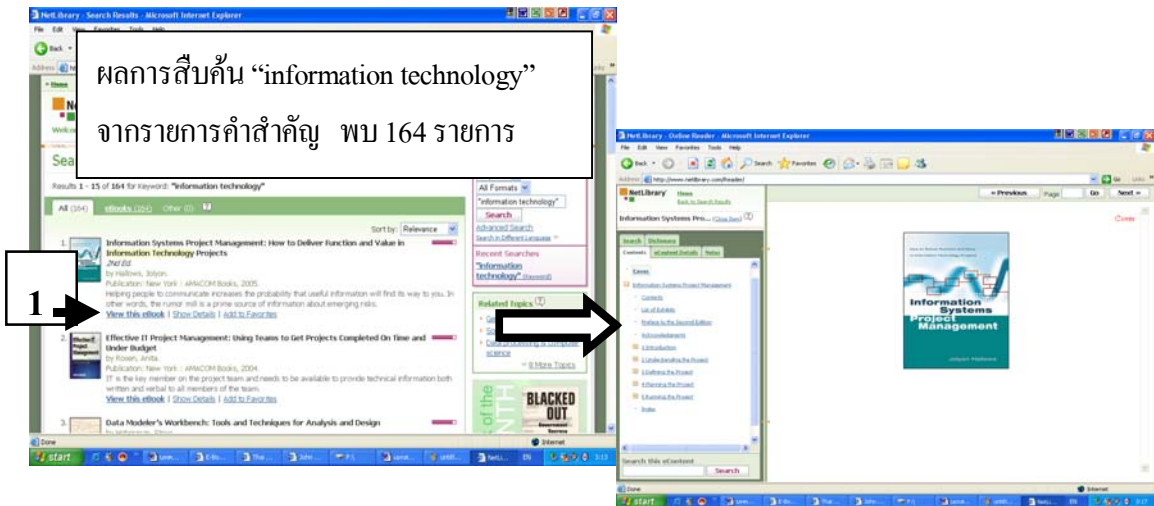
NetLibrary - Search Results - Microsoft Internet Explorer

File Edit View Favorites Tools Help

ผลการสืบค้น “information technology”

จากรายการคำสำคัญ พบ 164 รายการ

Results 1 - 15 of 164 for Keyword: "information technology"

All (164) eBooks (164) Other (0)

Sort by: Relevance

1. Information Systems Project Management: How to Deliver Function and Value in Information Technology Projects
2nd Ed.
by Hallows, Jolyon.
Publication: New York : AMACOM Books, 2005.
Helping people to communicate increases the probability that useful information will find its way to you. In other words, the rumor mill is a prime source of information about emerging risks.
View this eBook | Show Details | Add to Favorites

2. Effective IT Project Management: Using Teams to Get Projects Completed On Time and Under Budget
by Rosen, Anita.
Publication: New York : AMACOM Books, 2004.
IT is the key member on the project team and needs to be available to provide technical information both written and verbal to all members of the team.
View this eBook | Show Details | Add to Favorites

3. Data Modeler's Workbench: Tools and Techniques for Analysis and Design

All Formats
"information technology"
Search
Advanced Search
Search in Different Language

Recent Searches
"information technology" (Keyword)

Related Topics

science
8 More Topics

BLACKED OUT

1

Done
Internet
start

NetLibrary - Online Reader - Microsoft Internet Explorer

File Edit View Favorites Tools Help

Address http://www.netlibrary.com/Reader/

NetLibrary Home Back to Search Results

Information Systems Pro... (Close Item)

« Previous Page Go Next »

Search Dictionary
Contents eContent Details Notes

Cover
Information Systems Project Management
Contents
List of Exhibits
Preface to the Second Edition
Acknowledgments
1 Introduction
2 Understanding the Project
3 Defining the Project
4 Planning the Project
5 Running the Project
Index

Search this eContent
Search

Cover

Information Systems Project Management
Jolyon Hallows

Done
Internet
start